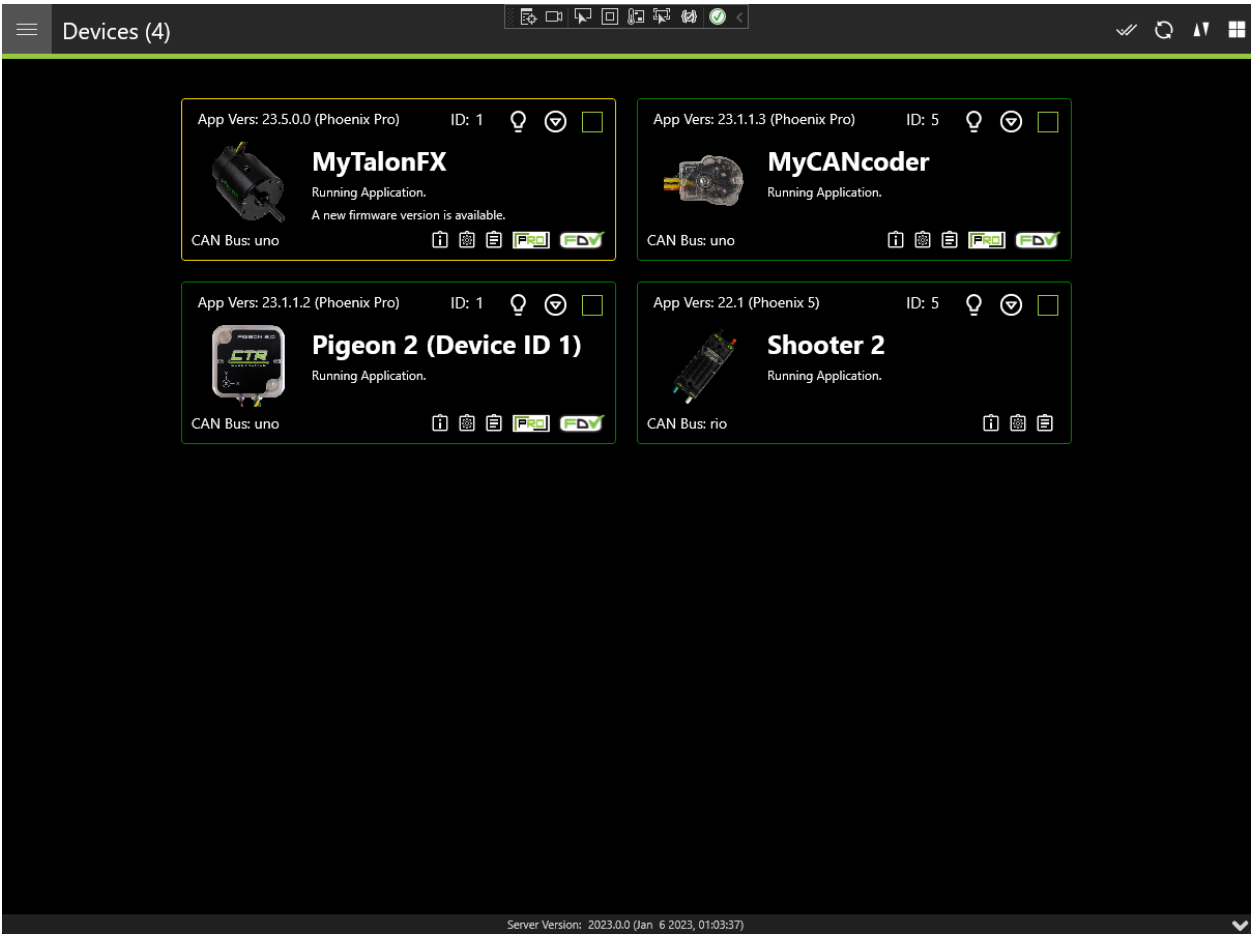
Devices (4)

App Vers: 23.5.0.0 (Phoenix Pro) ID: 1

MyTalonFX

Running Application.

A new firmware version is available.

CAN Bus: uno

PRO FD

App Vers: 23.1.1.3 (Phoenix Pro) ID: 5

MyCANcoder

Running Application.

CAN Bus: uno

PRO FD

App Vers: 23.1.1.2 (Phoenix Pro) ID: 1

Pigeon 2 (Device ID 1)

Running Application.

CAN Bus: uno

PRO FD

App Vers: 22.1 (Phoenix 5) ID: 5

Shooter 2

Running Application.

CAN Bus: rio

Server Version: 2023.0.0 (Jan 6 2023, 01:03:37)